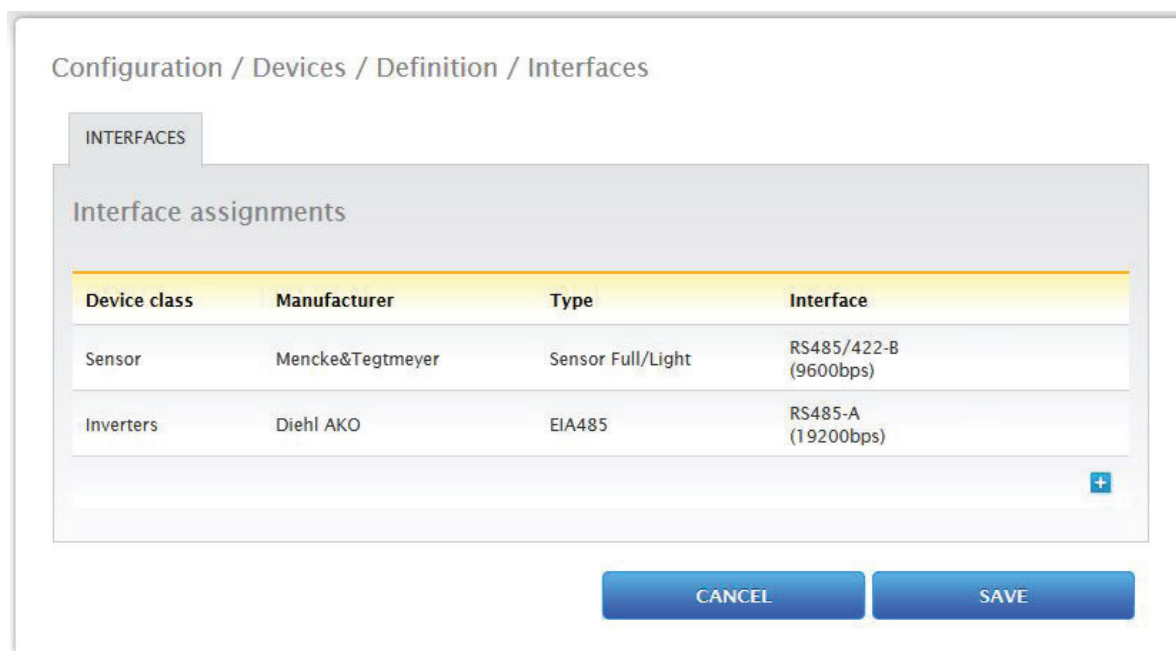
Configuration / Devices / Definition / Interfaces

INTERFACES

Interface assignments

| Device class | Manufacturer | Type | Interface |
|---|---|---|---|
| Sensor | Mencke&Tegtmeyer | Sensor Full/Light | RS485/422-B (9600bps) |
| Inverters | Diehl AKO | EIA485 | RS485-A (19200bps) |

+

CANCEL

SAVE